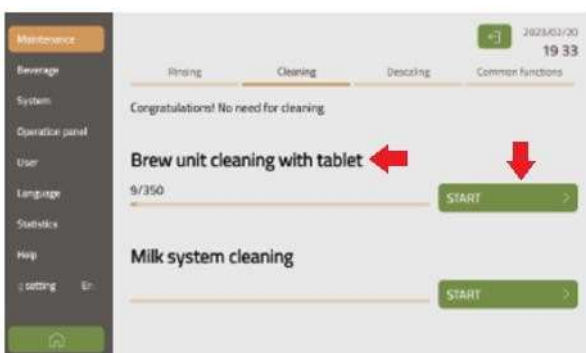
Maintenance
Beverage
System
Operation panel
User
Language
Statistics
Help
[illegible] setting En

2023/02/20
19 33

Rinsing
Cleaning
Descaling
Common functions

Congratulations! No need for cleaning

Brew unit cleaning with tablet
9/350
START

Milk system cleaning
START